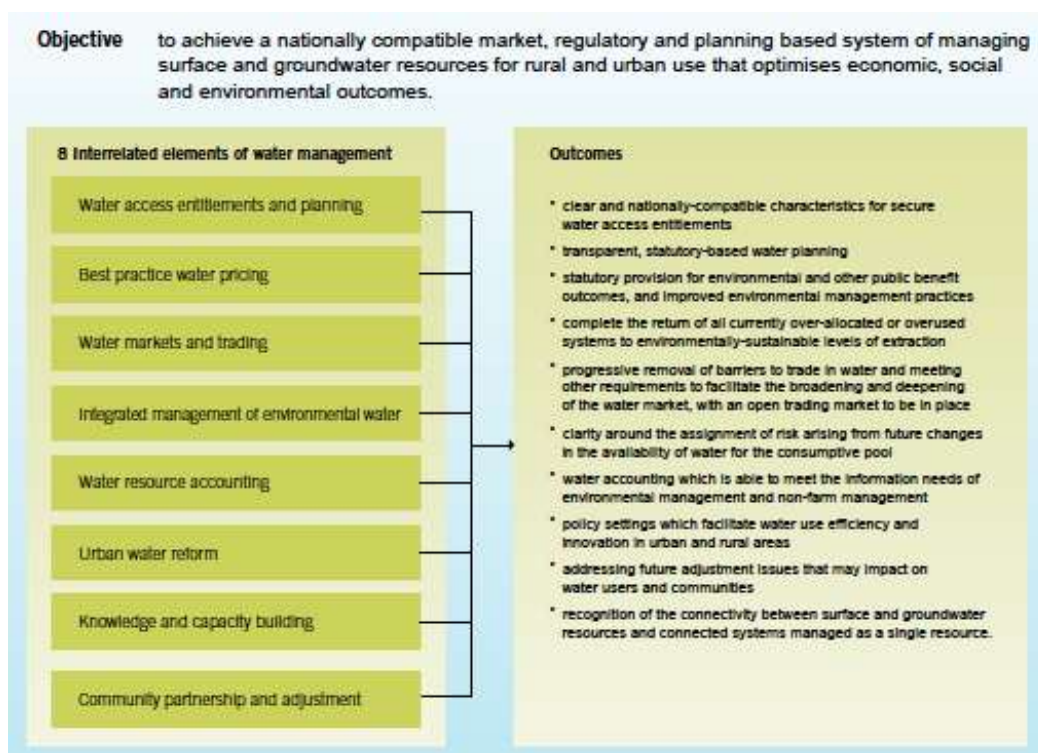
Objective to achieve a nationally compatible market, regulatory and planning based system of managing surface and groundwater resources for rural and urban use that optimises economic, social and environmental outcomes.

8 Interrelated elements of water management

Water access entitlements and planning

Best practice water pricing

Water markets and trading

Integrated management of environmental water

Water resource accounting

Urban water reform

Knowledge and capacity building

Community partnership and adjustment

Outcomes

* clear and nationally-compatible characteristics for secure water access entitlements

* transparent, statutory-based water planning

* statutory provision for environmental and other public benefit outcomes, and improved environmental management practices

* complete the return of all currently over-allocated or overused systems to environmentally-sustainable levels of extraction

* progressive removal of barriers to trade in water and meeting other requirements to facilitate the broadening and deepening of the water market, with an open trading market to be in place

* clarity around the assignment of risk arising from future changes in the availability of water for the consumptive pool

* water accounting which is able to meet the information needs of environmental management and non-farm management

* policy settings which facilitate water use efficiency and innovation in urban and rural areas

* addressing future adjustment issues that may impact on water users and communities

* recognition of the connectivity between surface and groundwater resources and connected systems managed as a single resource.